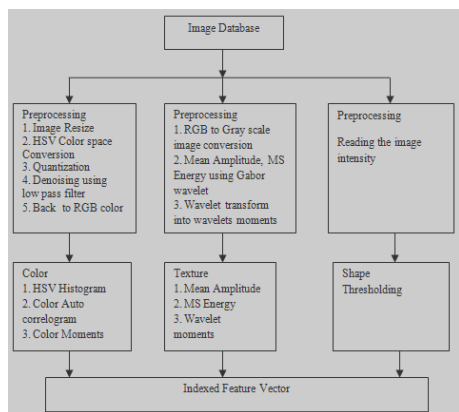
Image Database

Preprocessing
1. Image Resize
2. HSV Color space Conversion
3. Quantization
4. Denoising using low pass filter
5. Back to RGB color

Preprocessing
1. RGB to Gray scale image conversion
2. Mean Amplitude, MS Energy using Gabor wavelet
3. Wavelet transform into wavelets moments

Preprocessing
Reading the image intensity

Color
1. HSV Histogram
2. Color Auto correlogram
3. Color Moments

Texture
1. Mean Amplitude
2. MS Energy
3. Wavelet moments

Shape
Thresholding

Indexed Feature Vector